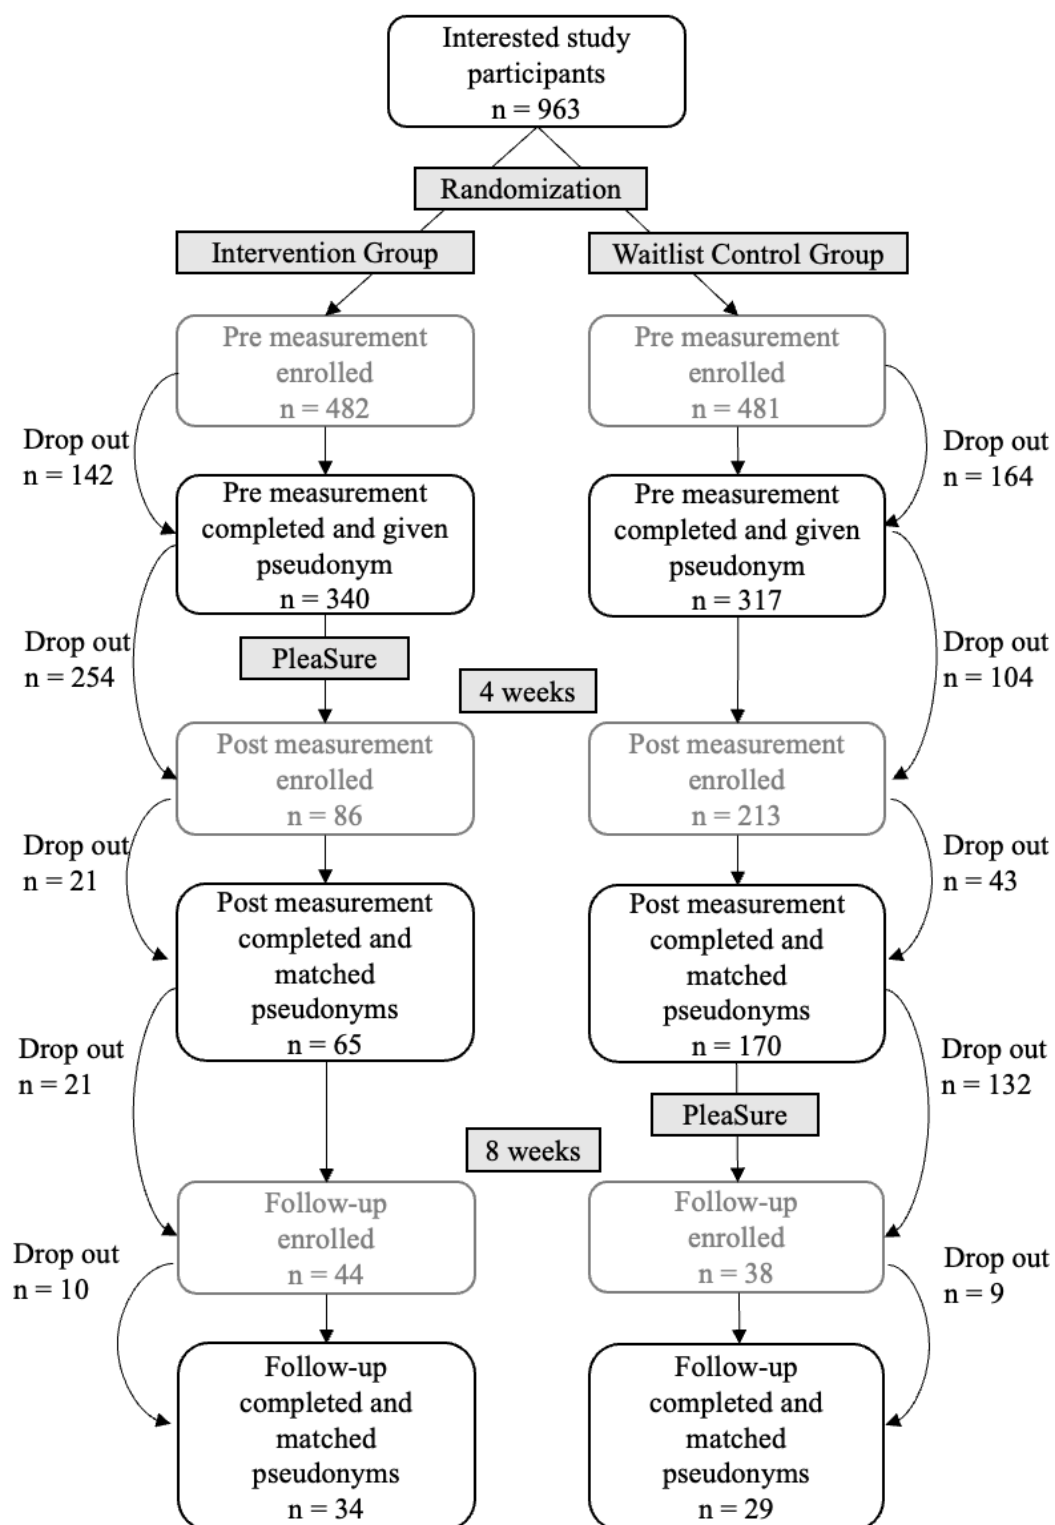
Interested study participants
n = 963

Randomization

Intervention Group

Waitlist Control Group

Pre measurement enrolled
n = 482

Drop out
n = 142

Pre measurement completed and given pseudonym
n = 340

Drop out
n = 254

PleaSure

Post measurement enrolled
n = 86

Drop out
n = 21

Post measurement completed and matched pseudonyms
n = 65

Drop out
n = 21

Follow-up enrolled
n = 44

Drop out
n = 10

Follow-up completed and matched pseudonyms
n = 34

4 weeks

8 weeks

Pre measurement enrolled
n = 481

Drop out
n = 164

Pre measurement completed and given pseudonym
n = 317

Drop out
n = 104

Post measurement enrolled
n = 213

Drop out
n = 43

Post measurement completed and matched pseudonyms
n = 170

Drop out
n = 132

PleaSure

Follow-up enrolled
n = 38

Drop out
n = 9

Follow-up completed and matched pseudonyms
n = 29